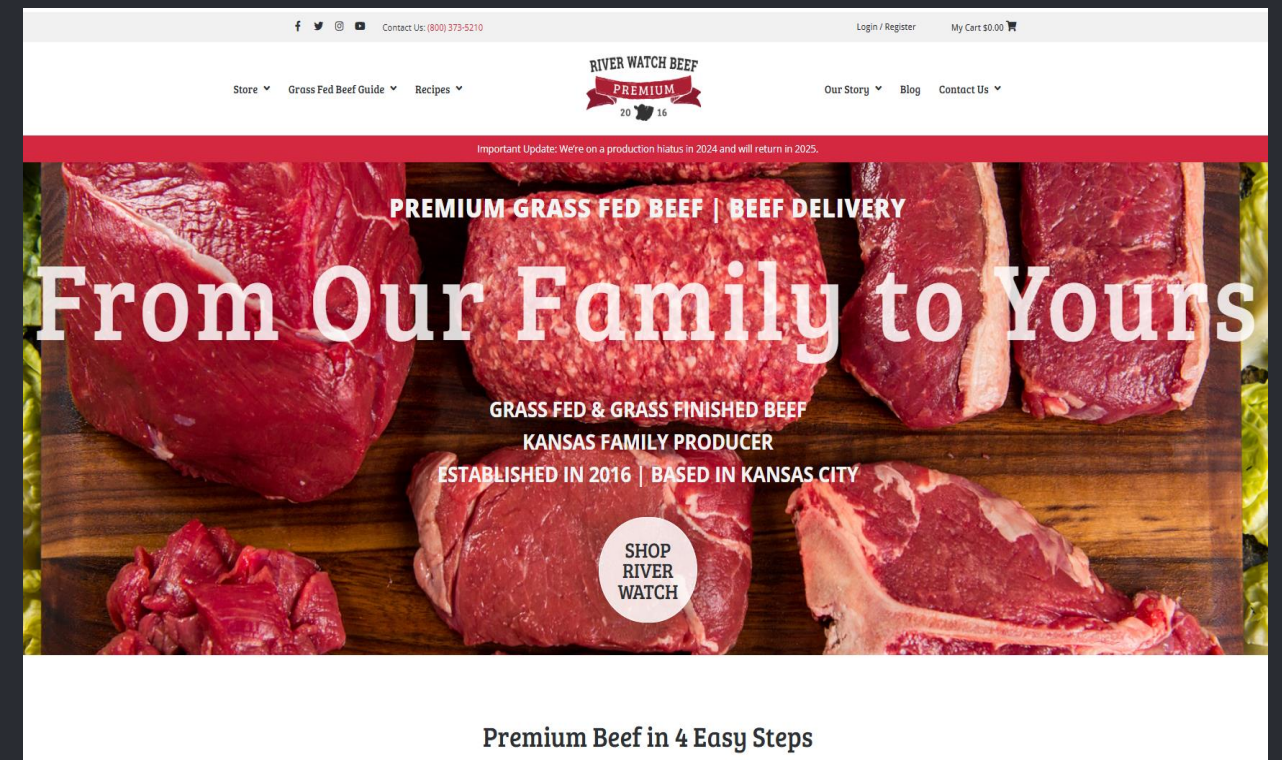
Contact Us: (800) 373-5210

Login / Register

My Cart $0.00

Store

Grass Fed Beef Guide

Recipes

RIVER WATCH BEEF
PREMIUM
20 16

Our Story

Blog

Contact Us

Important Update: We're on a production hiatus in 2024 and will return in 2025.

PREMIUM GRASS FED BEEF | BEEF DELIVERY

From Our Family to Yours

GRASS FED & GRASS FINISHED BEEF
KANSAS FAMILY PRODUCER
ESTABLISHED IN 2016 | BASED IN KANSAS CITY

SHOP RIVER WATCH

Premium Beef in 4 Easy Steps